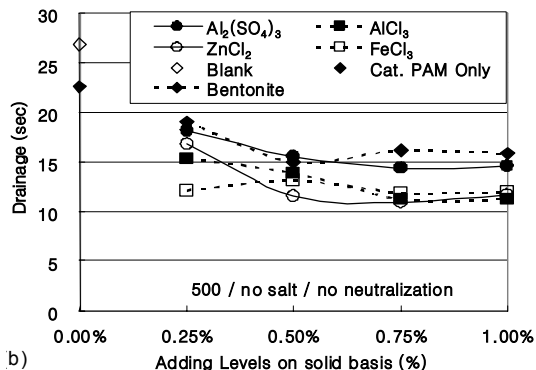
30
25
20
15
10
5
0
Drainage (sec)
$Al_2(SO_4)_3$
$AlCl_3$
$ZnCl_2$
$FeCl_3$
Blank
Cat. PAM Only
Bentonite
500 / no salt / no neutralization
0.00%
0.25%
0.50%
0.75%
1.00%
b)
Adding Levels on solid basis (%)